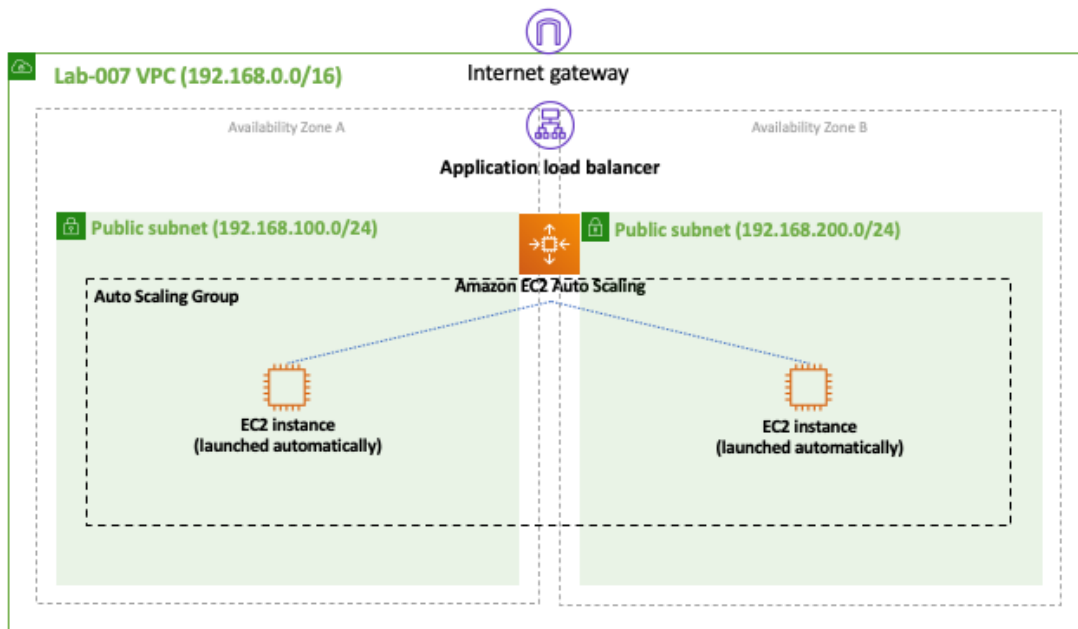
Internet gateway

Lab-007 VPC (192.168.0.0/16)

Availability Zone A

Availability Zone B

Application load balancer

Public subnet (192.168.100.0/24)

Public subnet (192.168.200.0/24)

Amazon EC2 Auto Scaling

Auto Scaling Group

EC2 instance
(launched automatically)

EC2 instance
(launched automatically)